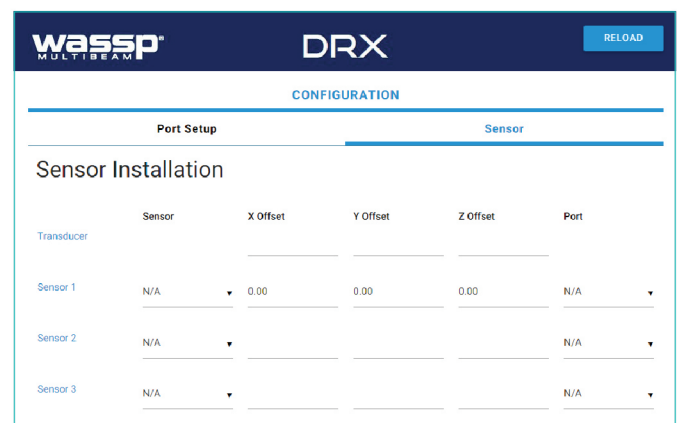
wassp MULTIBEAM

DRX

RELOAD

CONFIGURATION

Port Setup

Sensor

Sensor Installation

| | Sensor | X Offset | Y Offset | Z Offset | Port |
|---|---|---|---|---|---|
| Transducer | | | | | |
| Sensor 1 | N/A ▾ | 0.00 | 0.00 | 0.00 | N/A ▾ |
| Sensor 2 | N/A ▾ | | | | N/A ▾ |
| Sensor 3 | N/A ▾ | | | | N/A ▾ |